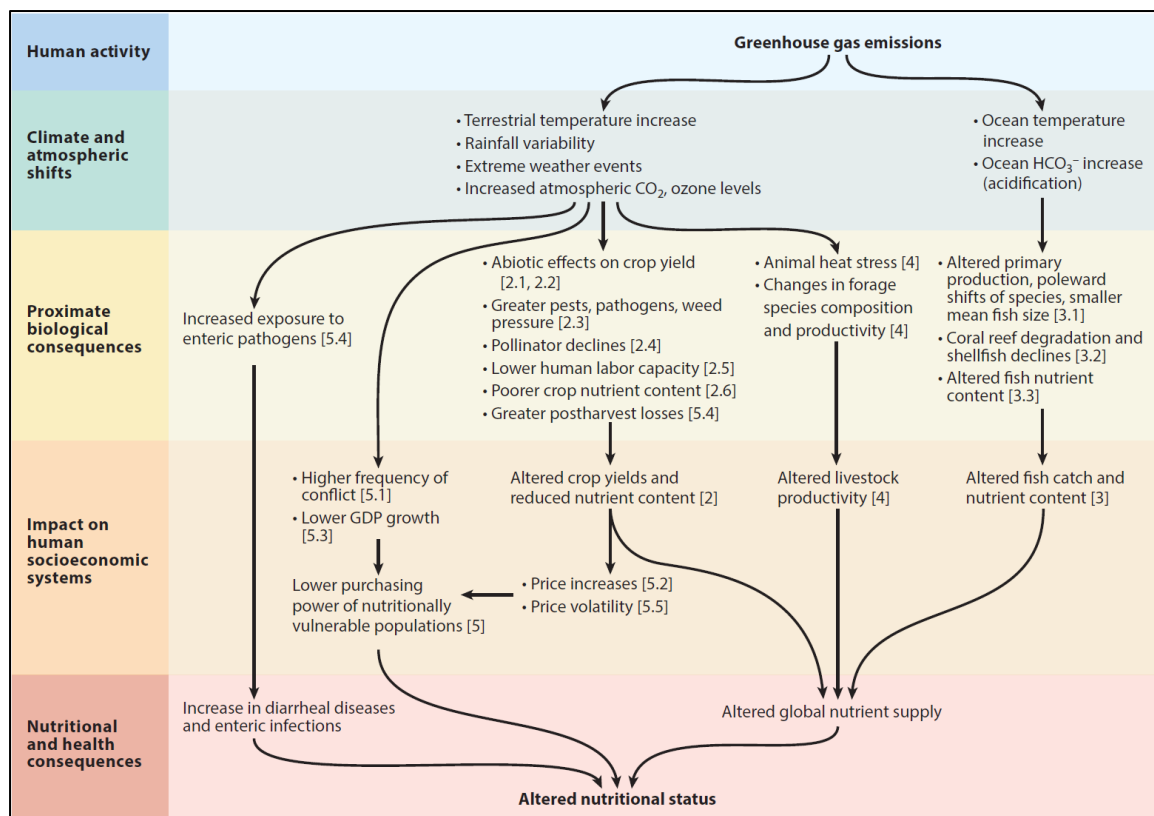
Human activity

Greenhouse gas emissions

Climate and atmospheric shifts

• Terrestrial temperature increase
• Rainfall variability
• Extreme weather events
• Increased atmospheric $CO_2$, ozone levels

• Ocean temperature increase
• Ocean $HCO_3^-$ increase (acidification)

Proximate biological consequences

Increased exposure to enteric pathogens [5.4]

• Abiotic effects on crop yield [2.1, 2.2]
• Greater pests, pathogens, weed pressure [2.3]
• Pollinator declines [2.4]
• Lower human labor capacity [2.5]
• Poorer crop nutrient content [2.6]
• Greater postharvest losses [5.4]

• Animal heat stress [4]
• Changes in forage species composition and productivity [4]

• Altered primary production, poleward shifts of species, smaller mean fish size [3.1]
• Coral reef degradation and shellfish declines [3.2]
• Altered fish nutrient content [3.3]

Impact on human socioeconomic systems

• Higher frequency of conflict [5.1]
• Lower GDP growth [5.3]

Lower purchasing power of nutritionally vulnerable populations [5]

Altered crop yields and reduced nutrient content [2]

• Price increases [5.2]
• Price volatility [5.5]

Altered livestock productivity [4]

Altered fish catch and nutrient content [3]

Nutritional and health consequences

Increase in diarrheal diseases and enteric infections

Altered global nutrient supply

Altered nutritional status